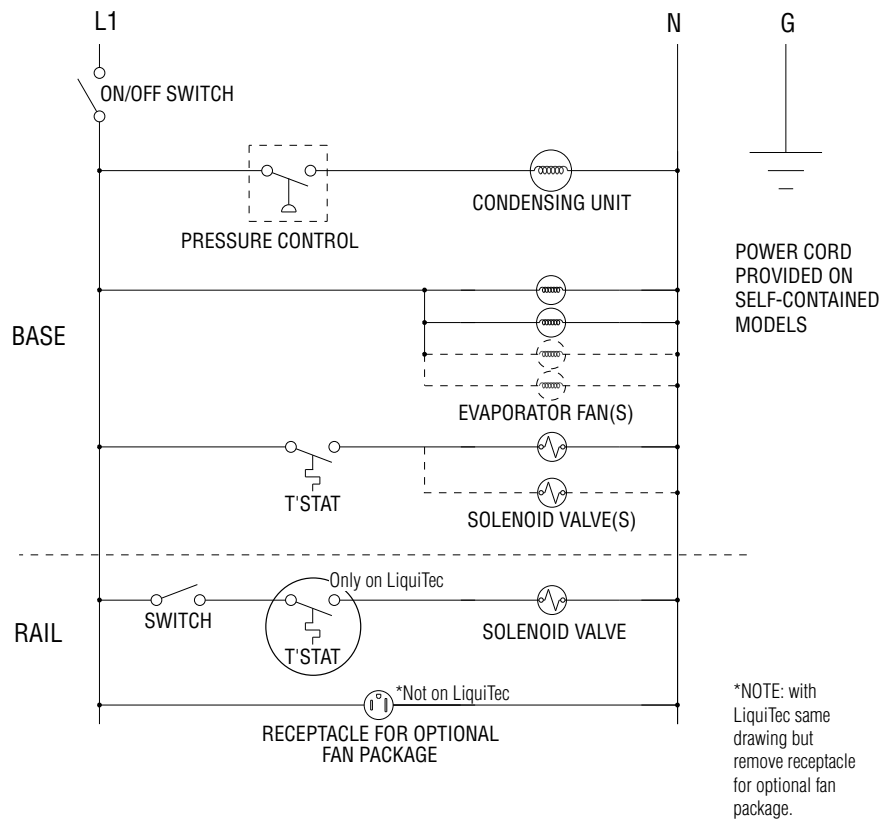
L1

N

G

ON/OFF SWITCH

CONDENSING UNIT

PRESSURE CONTROL

POWER CORD PROVIDED ON SELF-CONTAINED MODELS

BASE

EVAPORATOR FAN(S)

T'STAT

SOLENOID VALVE(S)

Only on LiquiTec

SWITCH

SOLENOID VALVE

RAIL

T'STAT

*Not on LiquiTec

RECEPTACLE FOR OPTIONAL FAN PACKAGE

*NOTE: with LiquiTec same drawing but remove receptacle for optional fan package.